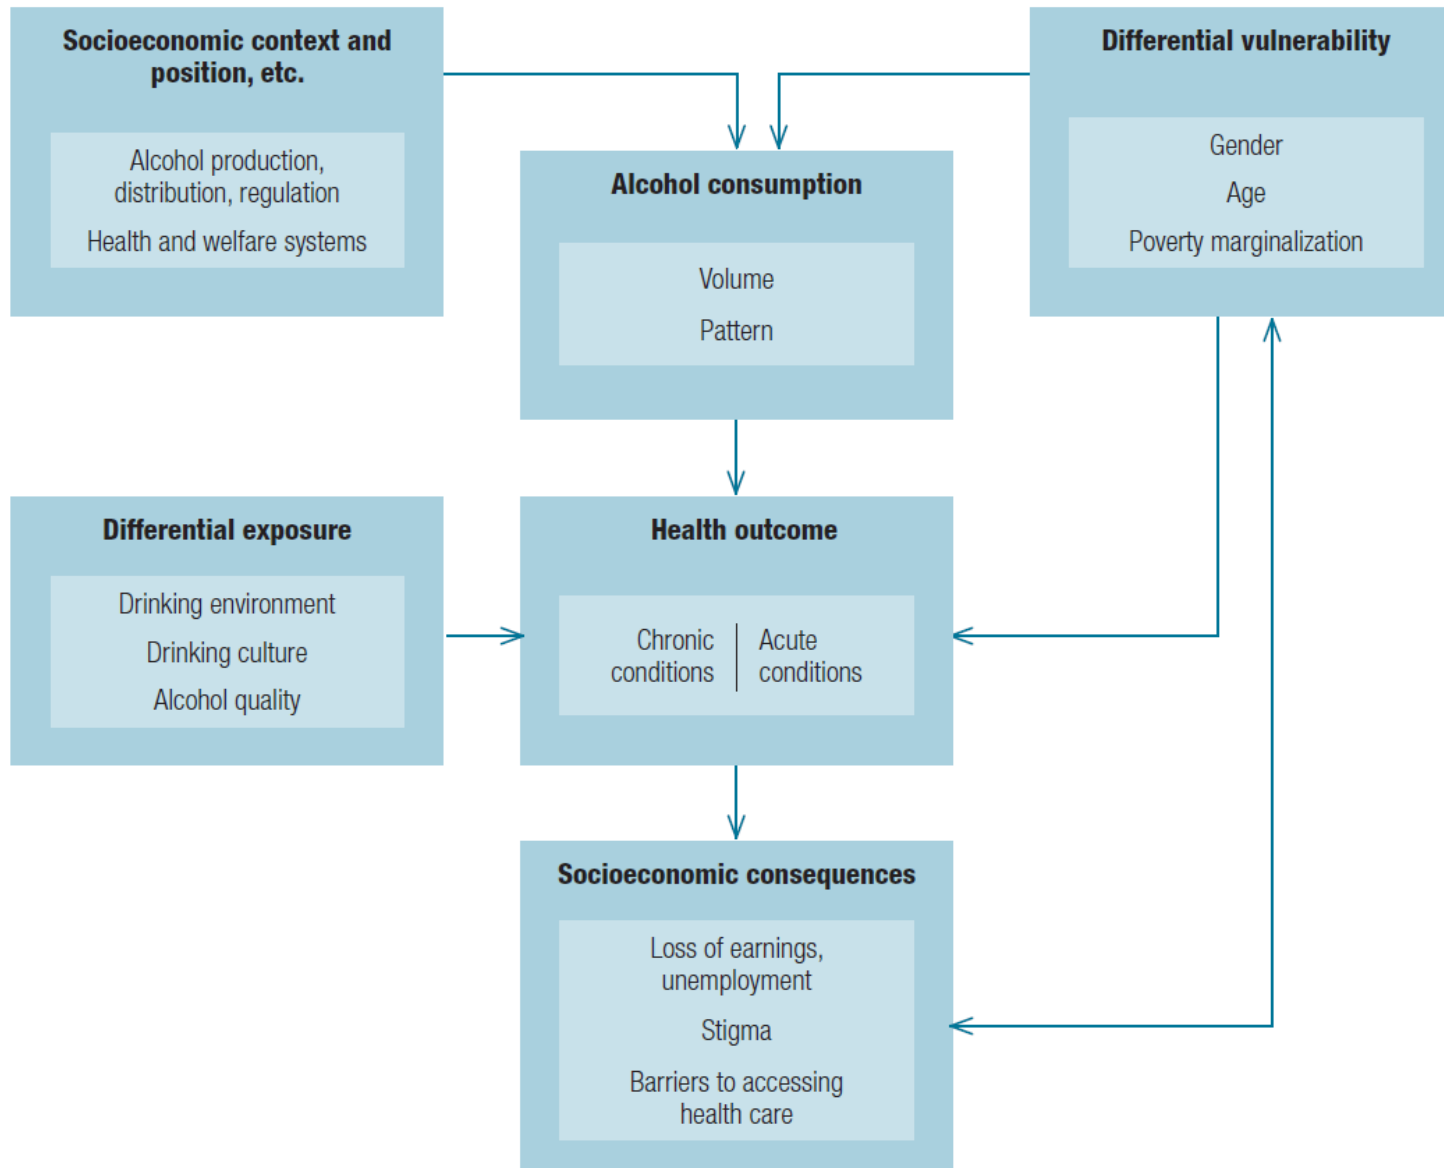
Socioeconomic context and position, etc.

Alcohol production, distribution, regulation

Health and welfare systems

Differential vulnerability

Gender

Age

Poverty marginalization

Alcohol consumption

Volume

Pattern

Differential exposure

Drinking environment

Drinking culture

Alcohol quality

Health outcome

Chronic conditions

Acute conditions

Socioeconomic consequences

Loss of earnings, unemployment

Stigma

Barriers to accessing health care